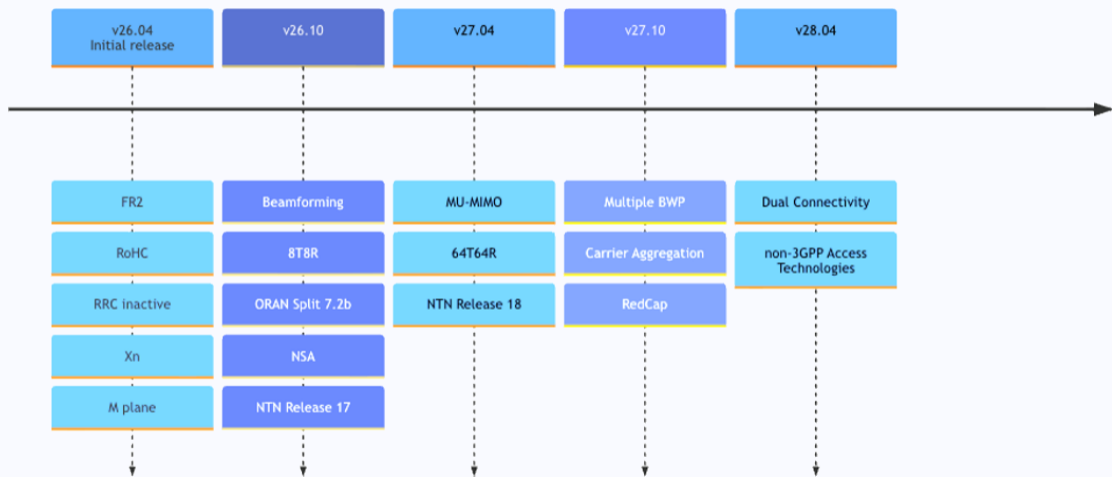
v26.04
Initial release

FR2

RoHC

RRC inactive

Xn

M plane

v26.10

Beamforming

8T8R

ORAN Split 7.2b

NSA

NTN Release 17

v27.04

MU-MIMO

64T64R

NTN Release 18

v27.10

Multiple BWP

Carrier Aggregation

RedCap

v28.04

Dual Connectivity

non-3GPP Access Technologies